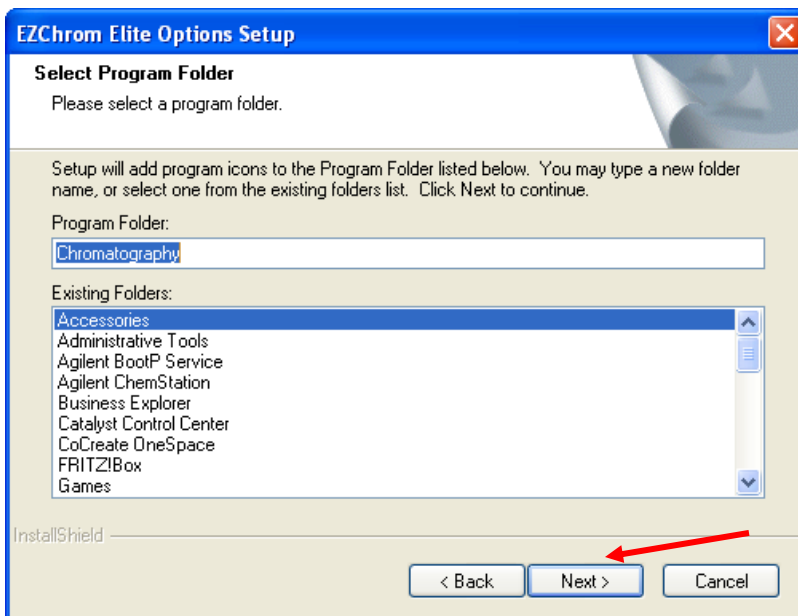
EZChrom Elite Options Setup

Select Program Folder

Please select a program folder.

Setup will add program icons to the Program Folder listed below. You may type a new folder name, or select one from the existing folders list. Click Next to continue.

Program Folder:

Chromatography

Existing Folders:

Accessories
Administrative Tools
Agilent BootP Service
Agilent ChemStation
Business Explorer
Catalyst Control Center
CoCreate OneSpace
FRITZ!Box
Games

InstallShield

< Back

Next >

Cancel